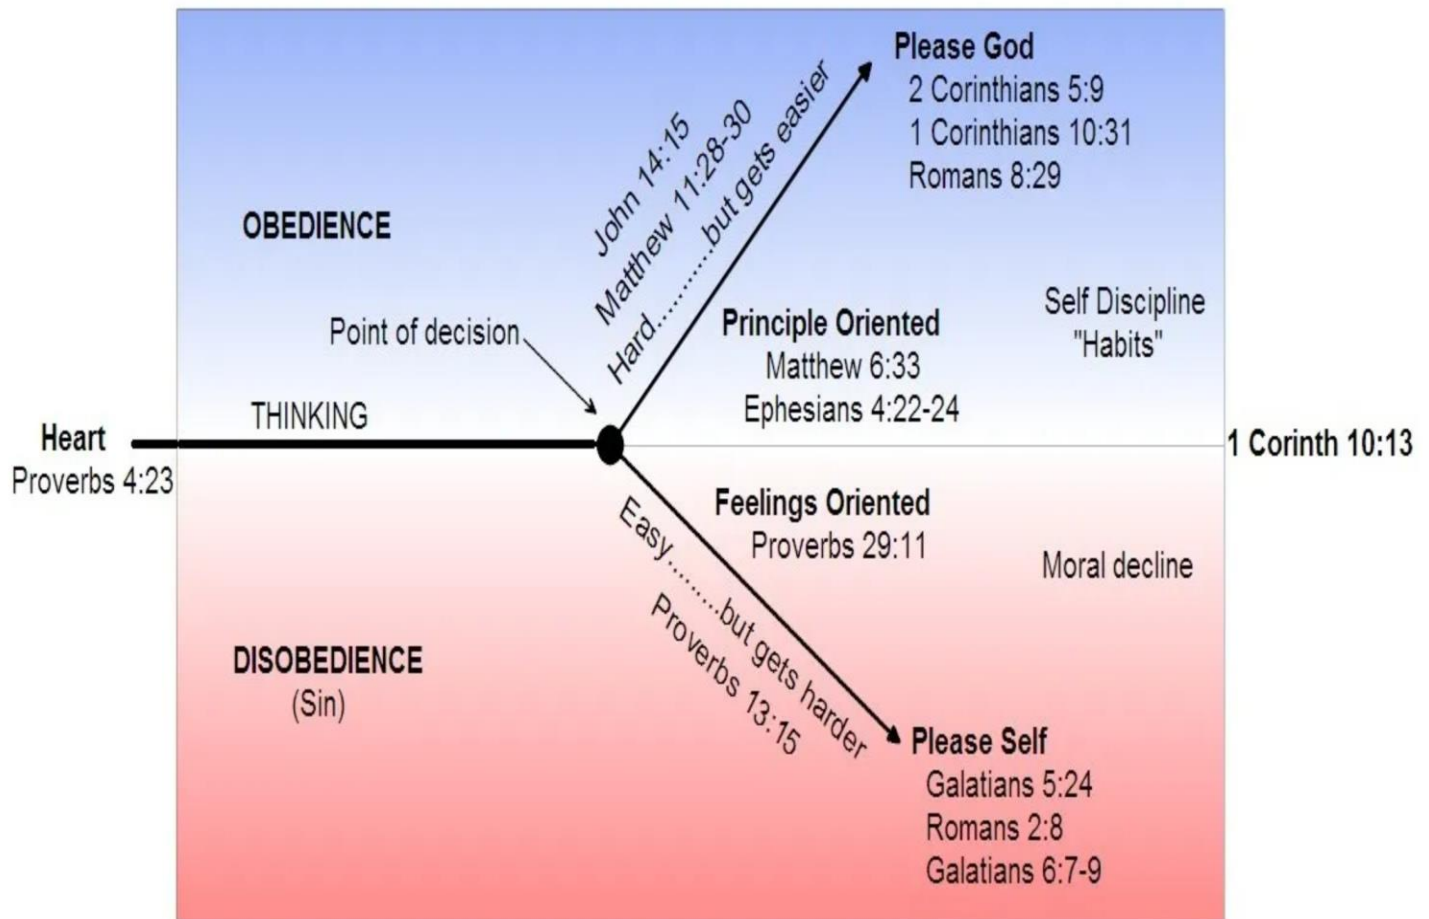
Please God
2 Corinthians 5:9
1 Corinthians 10:31
Romans 8:29

OBEDIENCE

John 14:15
Matthew 11:28-30
Hard...........but gets easier

Point of decision

Principle Oriented
Matthew 6:33
Ephesians 4:22-24

Self Discipline
"Habits"

Heart
Proverbs 4:23

THINKING

1 Corinth 10:13

Feelings Oriented
Proverbs 29:11

Easy..........but gets harder
Proverbs 13:15

Moral decline

DISOBEDIENCE
(Sin)

Please Self
Galatians 5:24
Romans 2:8
Galatians 6:7-9